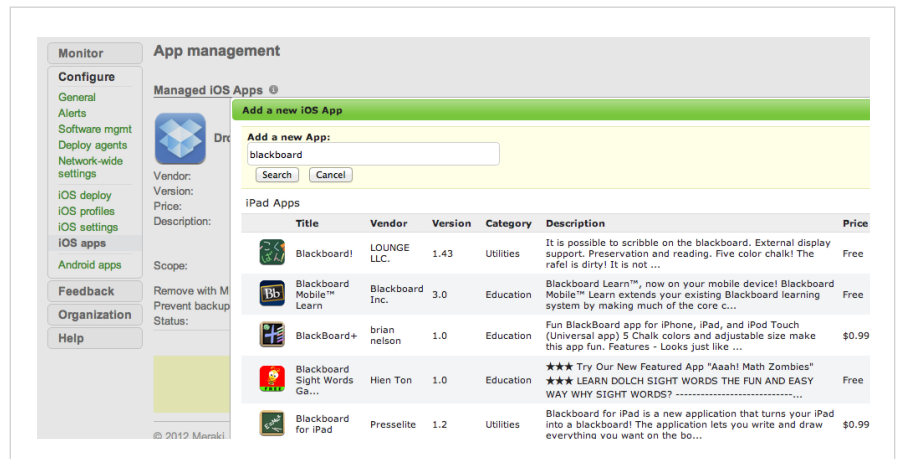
Monitor
Configure
General
Alerts
Software mgmt
Deploy agents
Network-wide settings
iOS deploy
iOS profiles
iOS settings
iOS apps
Android apps
Feedback
Organization
Help

App management

Managed iOS Apps

Dro
Vendor:
Version:
Price:
Description:

Scope:

Remove with M
Prevent backup
Status:

© 2012 Meraki

Add a new iOS App

Add a new App:
blackboard
Search Cancel

iPad Apps

| | Title | Vendor | Version | Category | Description | Price |
|---|---|---|---|---|---|---|
| | Blackboard! | LOUNGE LLC. | 1.43 | Utilities | It is possible to scribble on the blackboard. External display support. Preservation and reading. Five color chalk! The rafel is dirty! It is not ... | Free |
| | Blackboard Mobile™ Learn | Blackboard Inc. | 3.0 | Education | Blackboard Learn™, now on your mobile device! Blackboard Mobile™ Learn extends your existing Blackboard learning system by making much of the core c... | Free |
| | BlackBoard+ | brian nelson | 1.0 | Education | Fun BlackBoard app for iPhone, iPad, and iPod Touch (Universal app) 5 Chalk colors and adjustable size make this app fun. Features - Looks just like ... | $0.99 |
| | Blackboard Sight Words Ga... | Hien Ton | 1.0 | Education | ★★★ Try Our New Featured App "Aaah! Math Zombies" ★★★ LEARN DOLCH SIGHT WORDS THE FUN AND EASY WAY WHY SIGHT WORDS? ----------------------------... | Free |
| | Blackboard for iPad | Presselite | 1.2 | Utilities | Blackboard for iPad is a new application that turns your iPad into a blackboard! The application lets you write and draw everything you want on the bo... | $0.99 |